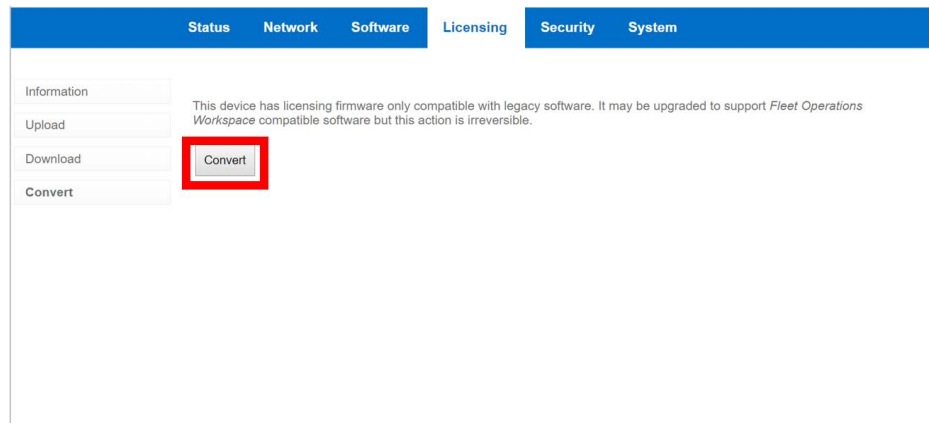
Status Network Software Licensing Security System

Information
Upload
Download
Convert

This device has licensing firmware only compatible with legacy software. It may be upgraded to support *Fleet Operations Workspace* compatible software but this action is irreversible.

Convert